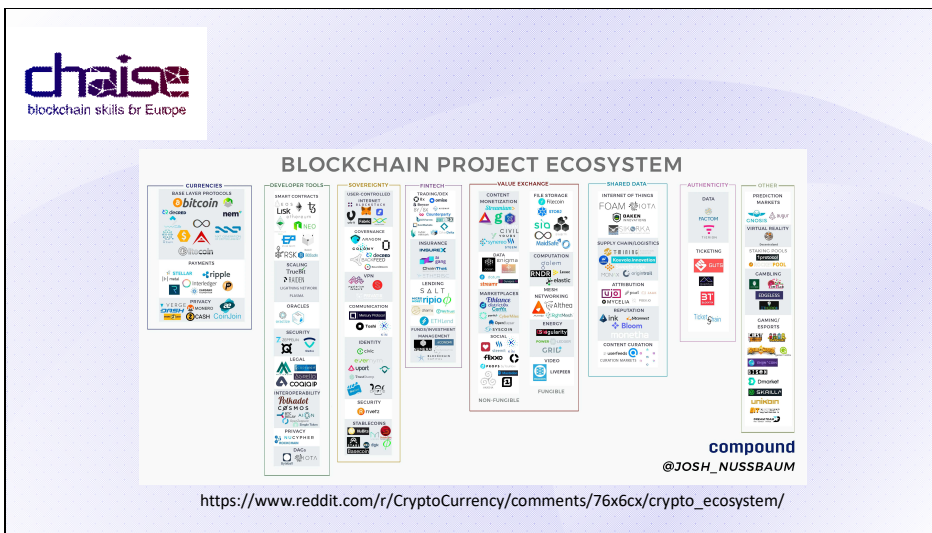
chaise
blockchain skills for Europe

BLOCKCHAIN PROJECT ECOSYSTEM

CURRENCIES
BASE LAYER PROTOCOLS
bitcoin
nem
PAYMENTS
STELLAR
ripple
Interledger
PRIVACY
MONERO
ZCASH
CoinJoin
DASH

DEVELOPER TOOLS
SMART CONTRACTS
Lisk
NEO
SCALING
Truebit
RAIDEN
ORACLES
SECURITY
LEGAL
Mattereum
OPENLAW
INTEROPERABILITY
Polkadot
COSMOS
PRIVACY
NUCYPHER
DAGs
IOTA

SOVEREIGNTY
USER-CONTROLLED INTERNET
GOVERNANCE
ARAGON
COLONY
district0x
VPN
COMMUNICATION
Status
IDENTITY
civic
uport
SECURITY
STABLECOINS

FINTECH
TRADING/DEX
0x
omisego
Counterparty
INSURANCE
LENDING
SALT
ripio
FUNDS/INVESTMENT MANAGEMENT

VALUE EXCHANGE
CONTENT MONETIZATION
Steemit
CIVIL
DATA
enigma
MARKETPLACES
OpenBazaar
SOCIAL
SYSCOIN
NON-FUNGIBLE
FILE STORAGE
filecoin
storj
SIA
MaidSafe
COMPUTATION
golem
iExec
MESH NETWORKING
Althea
RightMesh
ENERGY
Singularity
POWER LEDGER
GRID+
VIDEO
LIVEPEER
FUNGIBLE

SHARED DATA
INTERNET OF THINGS
FOAM
IOTA
SUPPLY CHAIN/LOGISTICS
provenance
ATTRIBUTION
MYCELIA
REPUTATION
Bloom
CONTENT CURATION

AUTHENTICITY
DATA
FACTOM
TICKETING

OTHER
PREDICTION MARKETS
GNOSIS
augur
VIRTUAL REALITY
Decentraland
STAKING POOLS
GAMBLING
GAMING/ESPORTS
Dmarket

compound
@JOSH_NUSSBAUM

https://www.reddit.com/r/CryptoCurrency/comments/76x6cx/crypto_ecosystem/